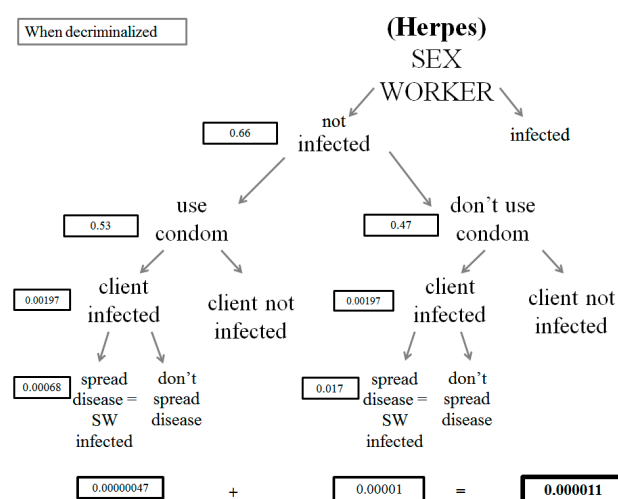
When decriminalized

(Herpes)
SEX
WORKER

not infected

infected

0.66

use condom

0.53

don't use condom

0.47

client infected

0.00197

client not infected

client infected

0.00197

client not infected

0.00068

spread disease = SW infected

don't spread disease

0.017

spread disease = SW infected

don't spread disease

0.00000047 + 0.00001 = 0.000011